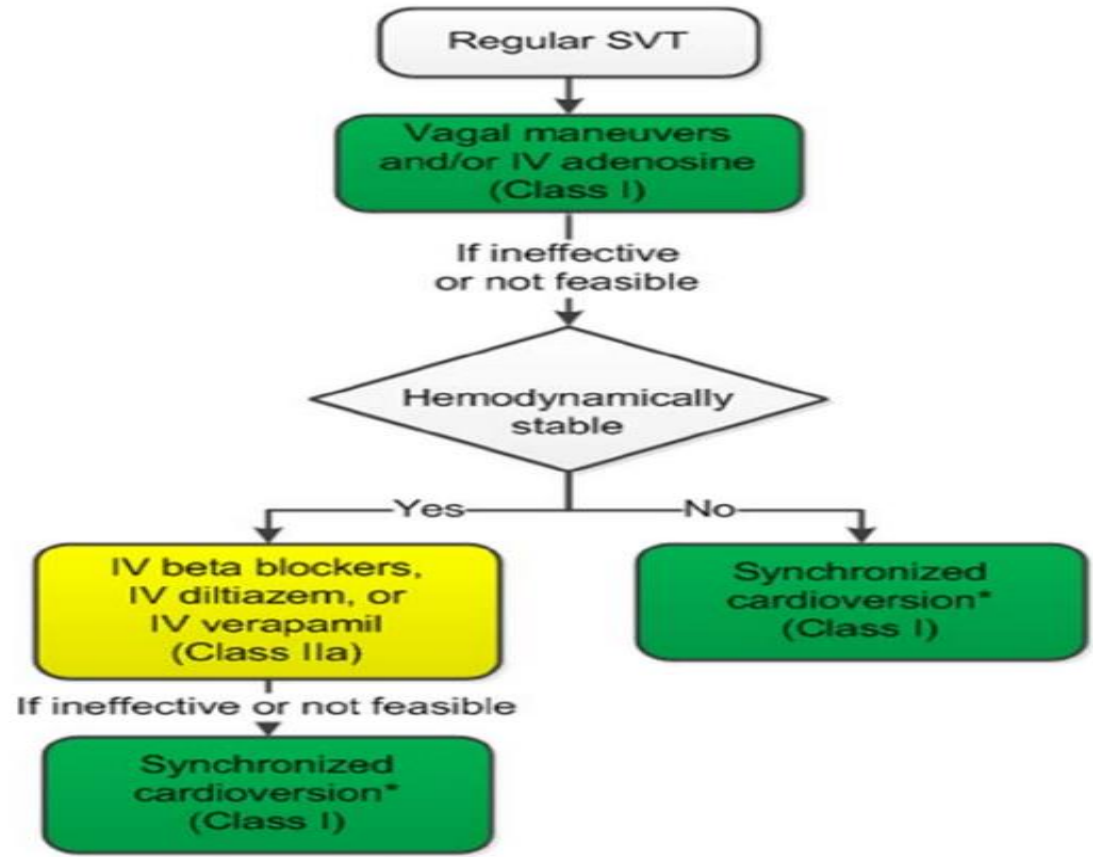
Regular SVT

Vagal maneuvers and/or IV adenosine (Class I)

If ineffective or not feasible

Hemodynamically stable

Yes

No

IV beta blockers, IV diltiazem, or IV verapamil (Class IIa)

Synchronized cardioversion* (Class I)

If ineffective or not feasible

Synchronized cardioversion* (Class I)